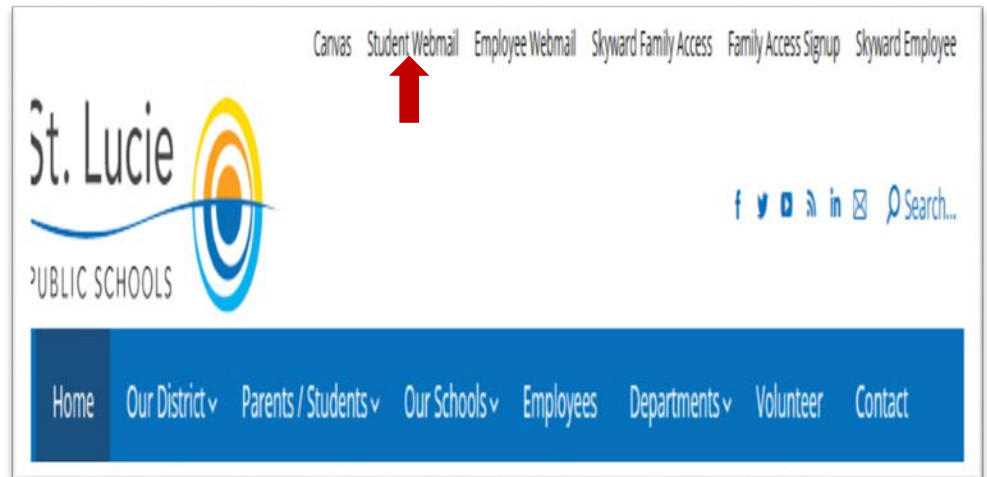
Canvas Student Webmail Employee Webmail Skyward Family Access Family Access Signup Skyward Employee

St. Lucie
PUBLIC SCHOOLS

Search...

Home Our District Parents / Students Our Schools Employees Departments Volunteer Contact